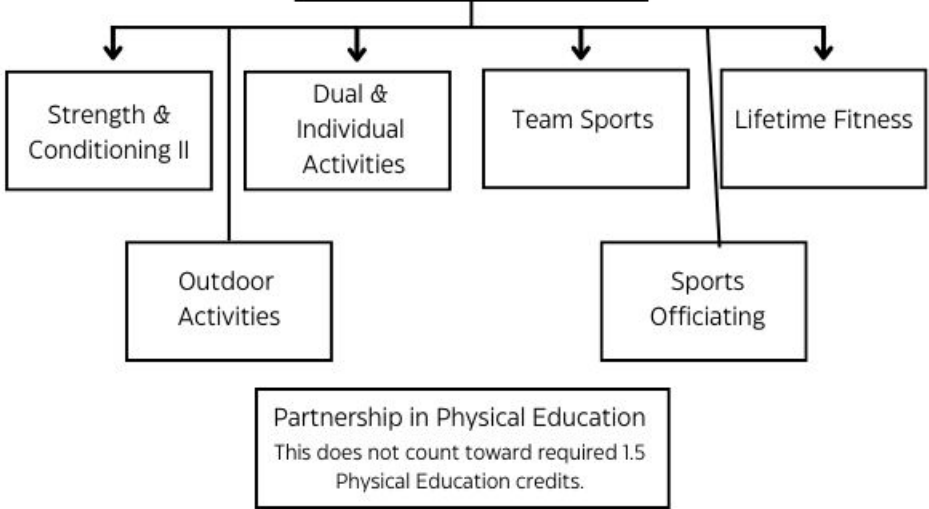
Strength & Conditioning II

Dual & Individual Activities

Team Sports

Lifetime Fitness

Outdoor Activities

Sports Officiating

Partnership in Physical Education
This does not count toward required 1.5 Physical Education credits.